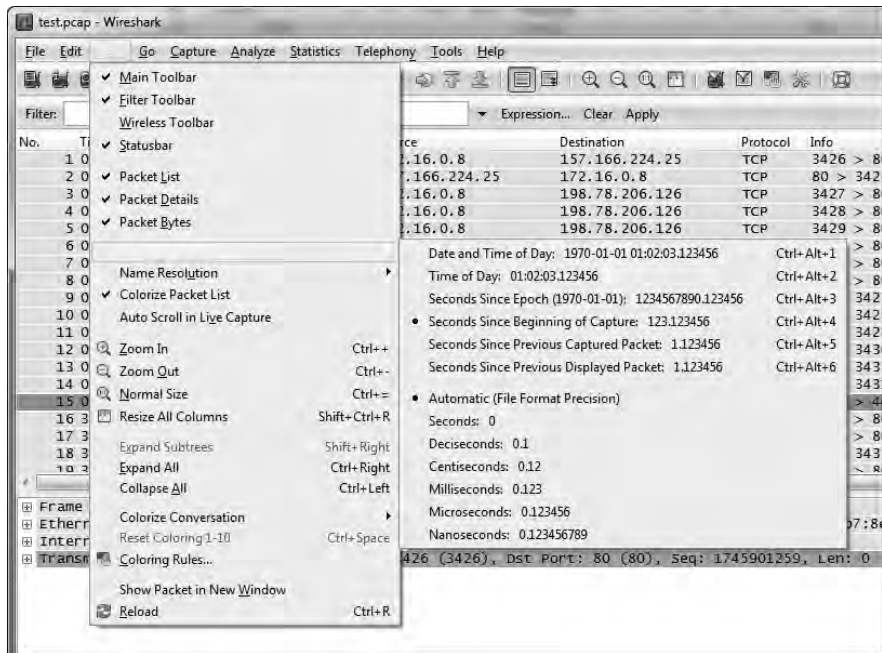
test.pcap - Wireshark

File Edit Go Capture Analyze Statistics Telephony Tools Help

Filter: Expression... Clear Apply

No. Ti ce Destination Protocol Info

1 0 2.16.0.8 157.166.224.25 TCP 3426 > 8
2 0 7.166.224.25 172.16.0.8 TCP 80 > 342
3 0 2.16.0.8 198.78.206.126 TCP 3427 > 8
4 0 2.16.0.8 198.78.206.126 TCP 3428 > 8
5 0 2.16.0.8 198.78.206.126 TCP 3429 > 8
6 0
7 0
8 0
9 0
10 0
11 0
12 0
13 0
14 0
15 0
16 3
17 3
18 3

✔ Main Toolbar
✔ Filter Toolbar
Wireless Toolbar
✔ Statusbar
✔ Packet List
✔ Packet Details
✔ Packet Bytes
Name Resolution
✔ Colorize Packet List
Auto Scroll in Live Capture
Zoom In Ctrl++
Zoom Out Ctrl+-
Normal Size Ctrl+=
Resize All Columns Shift+Ctrl+R
Expand Subtrees Shift+Right
Expand All Ctrl+Right
Collapse All Ctrl+Left
Colorize Conversation
Reset Coloring 1-10 Ctrl+Space
Coloring Rules...
Show Packet in New Window
Reload Ctrl+R

Date and Time of Day: 1970-01-01 01:02:03.123456 Ctrl+Alt+1
Time of Day: 01:02:03.123456 Ctrl+Alt+2
Seconds Since Epoch (1970-01-01): 1234567890.123456 Ctrl+Alt+3
• Seconds Since Beginning of Capture: 123.123456 Ctrl+Alt+4
Seconds Since Previous Captured Packet: 1.123456 Ctrl+Alt+5
Seconds Since Previous Displayed Packet: 1.123456 Ctrl+Alt+6
• Automatic (File Format Precision)
Seconds: 0
Deciseconds: 0.1
Centiseconds: 0.12
Milliseconds: 0.123
Microseconds: 0.123456
Nanoseconds: 0.123456789

⊞ Frame
⊞ Etherr
⊞ Interr
⊞ Transm 426 (3426), Dst Port: 80 (80), Seq: 1745901259, Len: 0